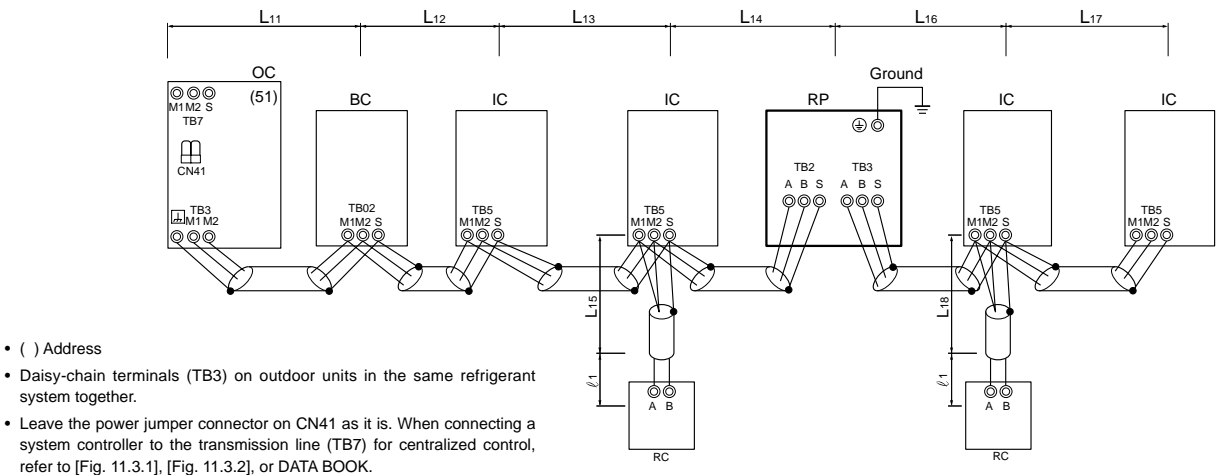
$L_{11}$ $L_{12}$ $L_{13}$ $L_{14}$ $L_{16}$ $L_{17}$

OC
(51)
M1 M2 S
TB7
CN41
TB3
M1 M2

BC
TB02
M1M2 S

IC
TB5
M1M2 S

IC
TB5
M1M2 S

Ground

RP
TB2
A B S
TB3
A B S

IC
TB5
M1M2 S

IC
TB5
M1M2 S

$L_{15}$
$\ell_1$
A B
RC

$L_{18}$
$\ell_1$
A B
RC

• ( ) Address

• Daisy-chain terminals (TB3) on outdoor units in the same refrigerant system together.

• Leave the power jumper connector on CN41 as it is. When connecting a system controller to the transmission line (TB7) for centralized control, refer to [Fig. 11.3.1], [Fig. 11.3.2], or DATA BOOK.